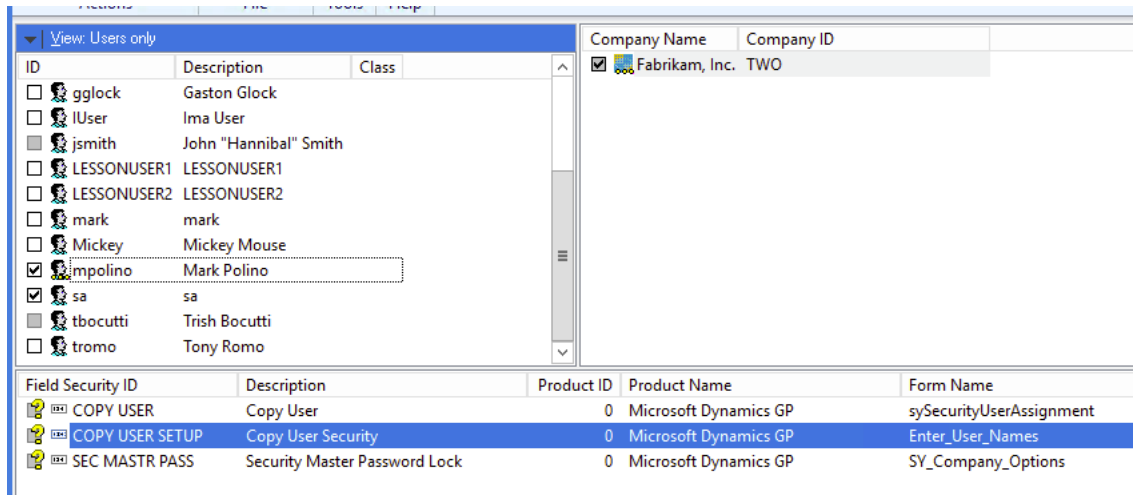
Actions | File | Tools | Help

View: Users only

| ID | Description | Class |
|---|---|---|
| gglock | Gaston Glock | |
| IUser | Ima User | |
| jsmith | John "Hannibal" Smith | |
| LESSONUSER1 | LESSONUSER1 | |
| LESSONUSER2 | LESSONUSER2 | |
| mark | mark | |
| Mickey | Mickey Mouse | |
| mpolino | Mark Polino | |
| sa | sa | |
| tbocutti | Trish Bocutti | |
| tromo | Tony Romo | |

| Company Name | Company ID |
|---|---|
| Fabrikam, Inc. | TWO |

| Field Security ID | Description | Product ID | Product Name | Form Name |
|---|---|---|---|---|
| COPY USER | Copy User | 0 | Microsoft Dynamics GP | sySecurityUserAssignment |
| COPY USER SETUP | Copy User Security | 0 | Microsoft Dynamics GP | Enter_User_Names |
| SEC MASTR PASS | Security Master Password Lock | 0 | Microsoft Dynamics GP | SY_Company_Options |